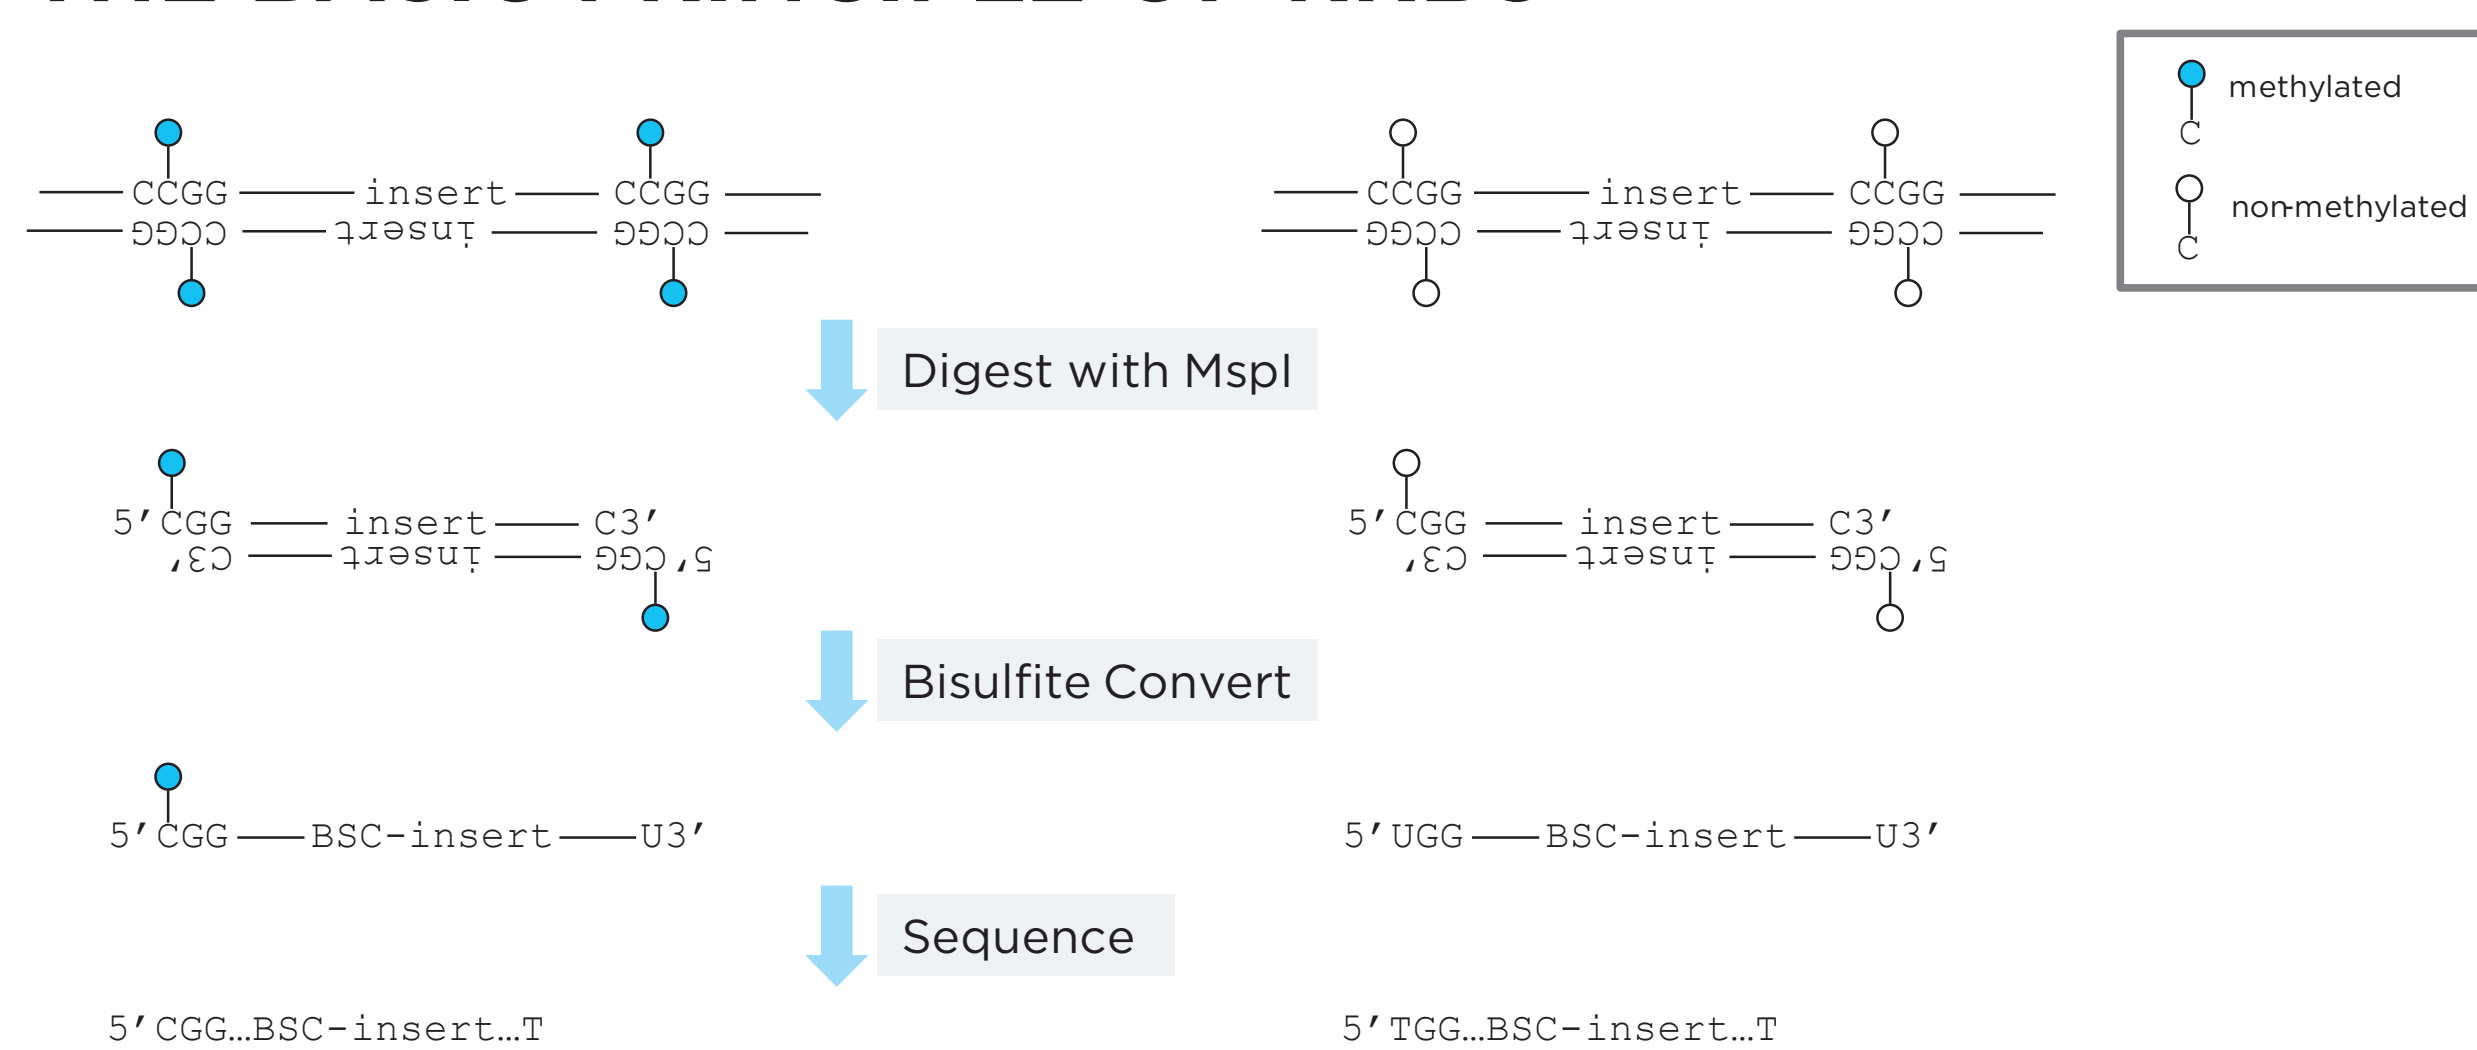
methylated
C

non-methylated
C

CCGG insert CCGG
CCGG insert CCGG

CCGG insert CCGG
CCGG insert CCGG

Digest with MspI

5′CGG insert C3′
C3′ insert CGG 5′

5′CGG insert C3′
C3′ insert CGG 5′

Bisulfite Convert

5′CGG BSC-insert U3′

5′UGG BSC-insert U3′

Sequence

5′CGG...BSC-insert...T

5′TGG...BSC-insert...T